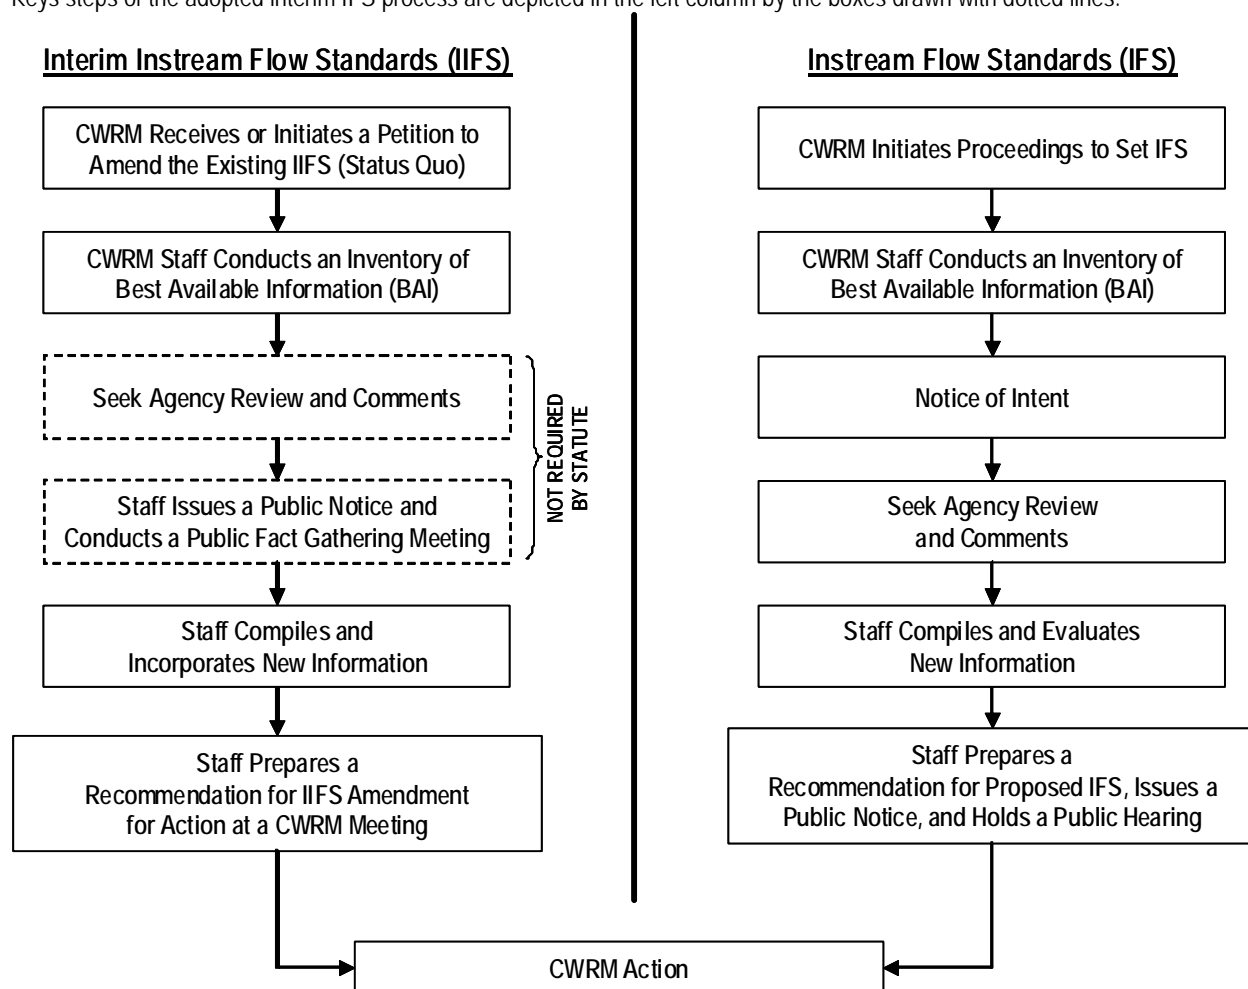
Keys steps of the adopted interim IFS process are depicted in the left column by the boxes drawn with dotted lines.

Interim Instream Flow Standards (IIFS)

CWRM Receives or Initiates a Petition to Amend the Existing IIFS (Status Quo)

CWRM Staff Conducts an Inventory of Best Available Information (BAI)

Seek Agency Review and Comments

Staff Issues a Public Notice and Conducts a Public Fact Gathering Meeting

NOT REQUIRED BY STATUTE

Staff Compiles and Incorporates New Information

Staff Prepares a Recommendation for IIFS Amendment for Action at a CWRM Meeting

Instream Flow Standards (IFS)

CWRM Initiates Proceedings to Set IFS

CWRM Staff Conducts an Inventory of Best Available Information (BAI)

Notice of Intent

Seek Agency Review and Comments

Staff Compiles and Evaluates New Information

Staff Prepares a Recommendation for Proposed IFS, Issues a Public Notice, and Holds a Public Hearing

CWRM Action